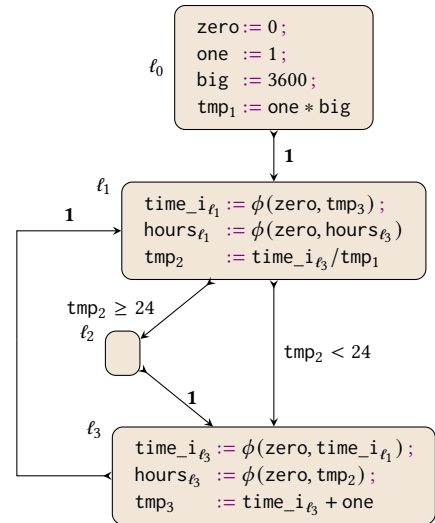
$\ell_0$

zero := 0;
one := 1;
big := 3600;
$\text{tmp}_1$ := one * big

**1**

$\ell_1$

$\text{time\_i}_{\ell_1} := \phi(\text{zero}, \text{tmp}_3)$;
$\text{hours}_{\ell_1} := \phi(\text{zero}, \text{hours}_{\ell_3})$
$\text{tmp}_2 := \text{time\_i}_{\ell_3} / \text{tmp}_1$

**1**

$\text{tmp}_2 \geq 24$

$\ell_2$

$\text{tmp}_2 < 24$

**1**

$\ell_3$

$\text{time\_i}_{\ell_3} := \phi(\text{zero}, \text{time\_i}_{\ell_1})$;
$\text{hours}_{\ell_3} := \phi(\text{zero}, \text{tmp}_2)$;
$\text{tmp}_3 := \text{time\_i}_{\ell_3} + \text{one}$